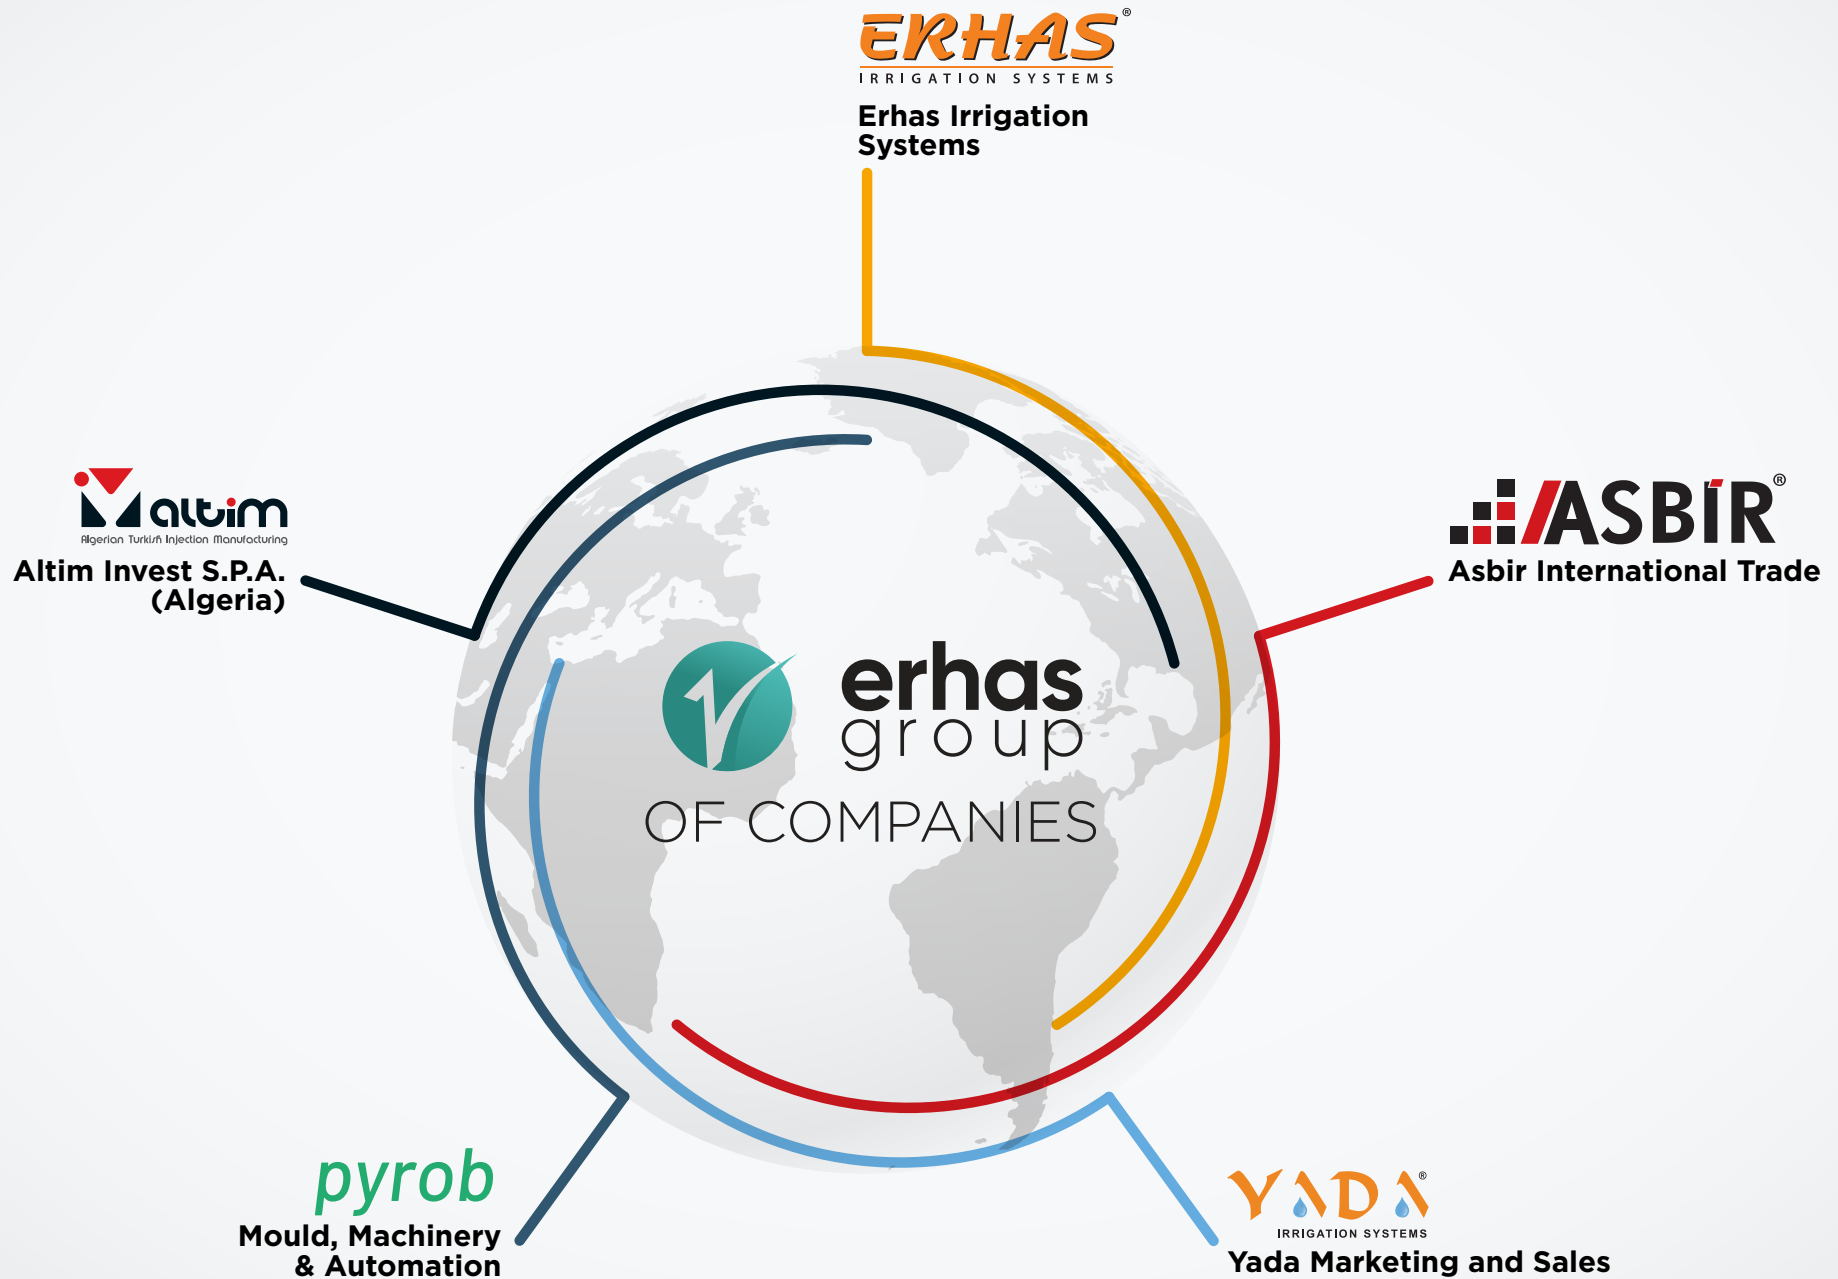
ERHAS®
IRRIGATION SYSTEMS
Erhas Irrigation Systems

altim
Algerian Turkish Injection Manufacturing
Altim Invest S.P.A. (Algeria)

ASBİR®
Asbir International Trade

erhas group
OF COMPANIES

pyrob
Mould, Machinery & Automation

YADA®
IRRIGATION SYSTEMS
Yada Marketing and Sales